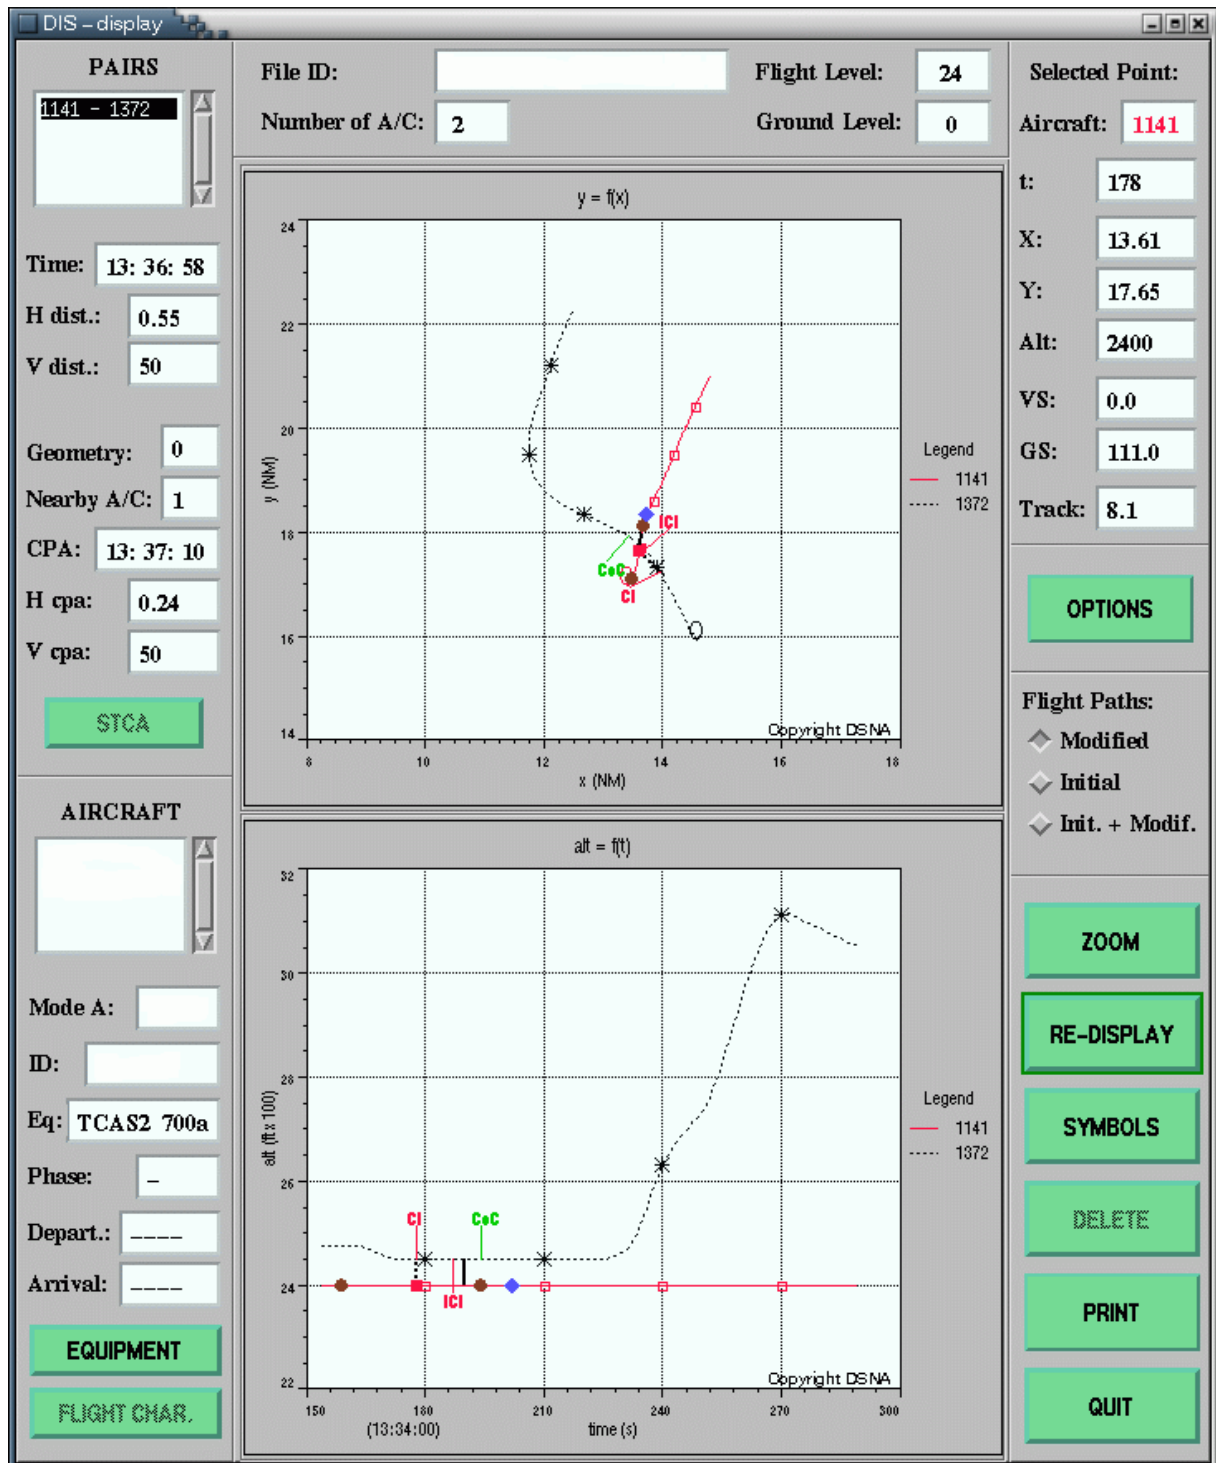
DIS – display

PAIRS
1141 - 1372

Time: 13: 36: 58
H dist.: 0.55
V dist.: 50

Geometry: 0
Nearby A/C: 1
CPA: 13: 37: 10
H cpa: 0.24
V cpa: 50

STCA

AIRCRAFT

Mode A:
ID:
Eq: TCAS2 700a
Phase: –
Depart.: ––––
Arrival: ––––

EQUIPMENT
FLIGHT CHAR.

File ID:
Number of A/C: 2
Flight Level: 24
Ground Level: 0

y = f(x)
24
22
20
18
16
14
y (NM)
8 10 12 14 16 18
x (NM)
ICI
CoC
CI
Legend
1141
1372
Copyright DSNA

alt = f(t)
32
30
28
26
24
22
alt (ft x 100)
CI
CoC
ICI
150 180 210 240 270 300
(13:34:00)
time (s)
Legend
1141
1372
Copyright DSNA

Selected Point:
Aircraft: 1141
t: 178
X: 13.61
Y: 17.65
Alt: 2400
VS: 0.0
GS: 111.0
Track: 8.1

OPTIONS

Flight Paths:
Modified
Initial
Init. + Modif.

ZOOM
RE-DISPLAY
SYMBOLS
DELETE
PRINT
QUIT